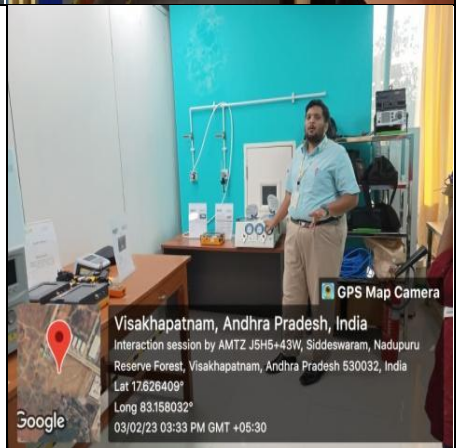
GPS Map Camera

Visakhapatnam, Andhra Pradesh, India
Interaction session by AMTZ J5H5+43W, Siddeswaram, Nadupuru Reserve Forest, Visakhapatnam, Andhra Pradesh 530032, India
Lat 17.626409°
Long 83.158032°
03/02/23 03:33 PM GMT +05:30

Google